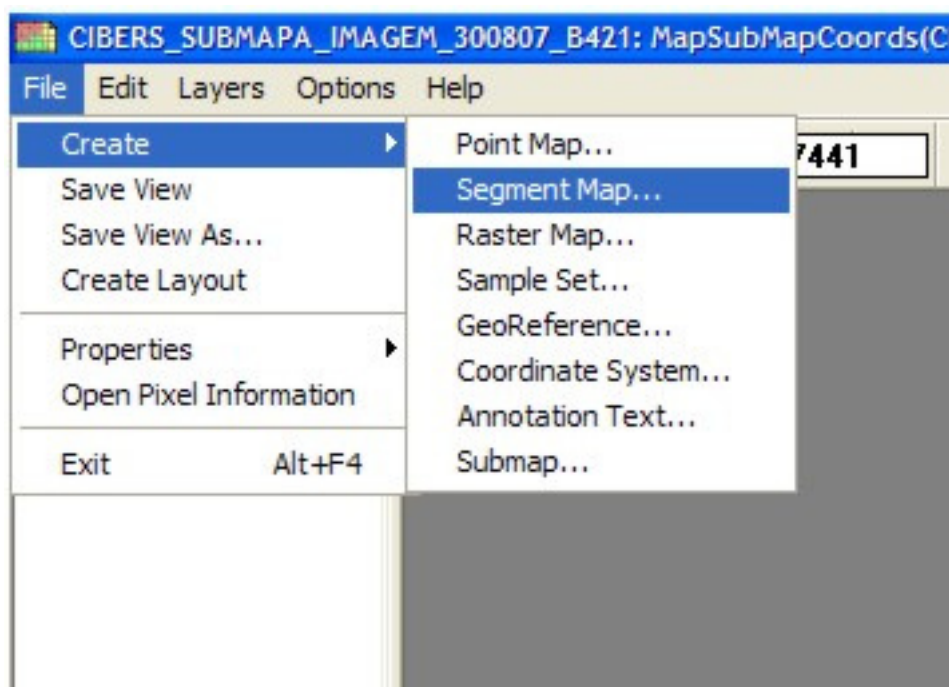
CIBERS_SUBMAPA_IMAGEM_300807_B421: MapSubMapCoords(C

File Edit Layers Options Help

Create
Save View
Save View As...
Create Layout
Properties
Open Pixel Information
Exit Alt+F4

Point Map...
Segment Map...
Raster Map...
Sample Set...
GeoReference...
Coordinate System...
Annotation Text...
Submap...

7441